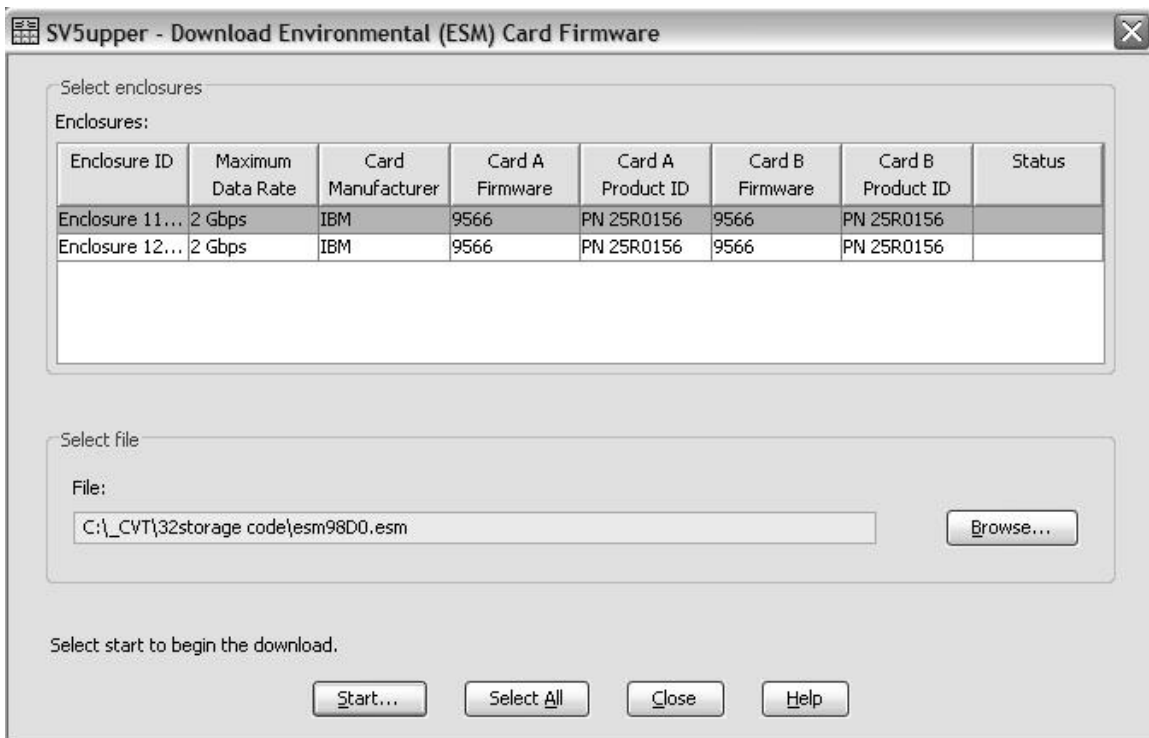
SV5upper - Download Environmental (ESM) Card Firmware

Select enclosures

Enclosures:

| Enclosure ID | Maximum Data Rate | Card Manufacturer | Card A Firmware | Card A Product ID | Card B Firmware | Card B Product ID | Status |
|---|---|---|---|---|---|---|---|
| Enclosure 11... | 2 Gbps | IBM | 9566 | PN 25R0156 | 9566 | PN 25R0156 | |
| Enclosure 12... | 2 Gbps | IBM | 9566 | PN 25R0156 | 9566 | PN 25R0156 | |

Select file

File:

C:\_CVT\32storage code\esm98D0.esm

Browse...

Select start to begin the download.

Start... Select All Close Help